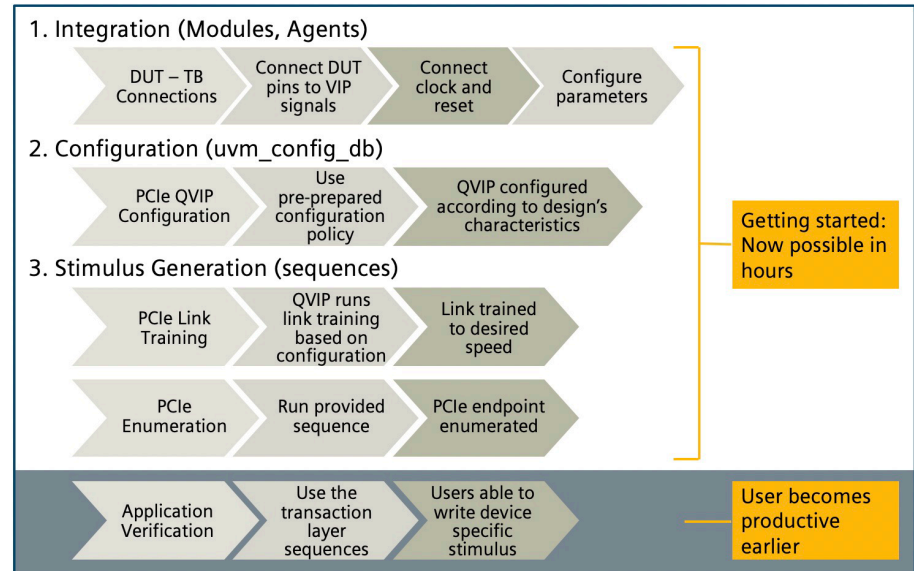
1. Integration (Modules, Agents)

DUT – TB Connections

Connect DUT pins to VIP signals

Connect clock and reset

Configure parameters

2. Configuration (uvm_config_db)

PCIe QVIP Configuration

Use pre-prepared configuration policy

QVIP configured according to design's characteristics

Getting started: Now possible in hours

3. Stimulus Generation (sequences)

PCIe Link Training

QVIP runs link training based on configuration

Link trained to desired speed

PCIe Enumeration

Run provided sequence

PCIe endpoint enumerated

Application Verification

Use the transaction layer sequences

Users able to write device specific stimulus

User becomes productive earlier